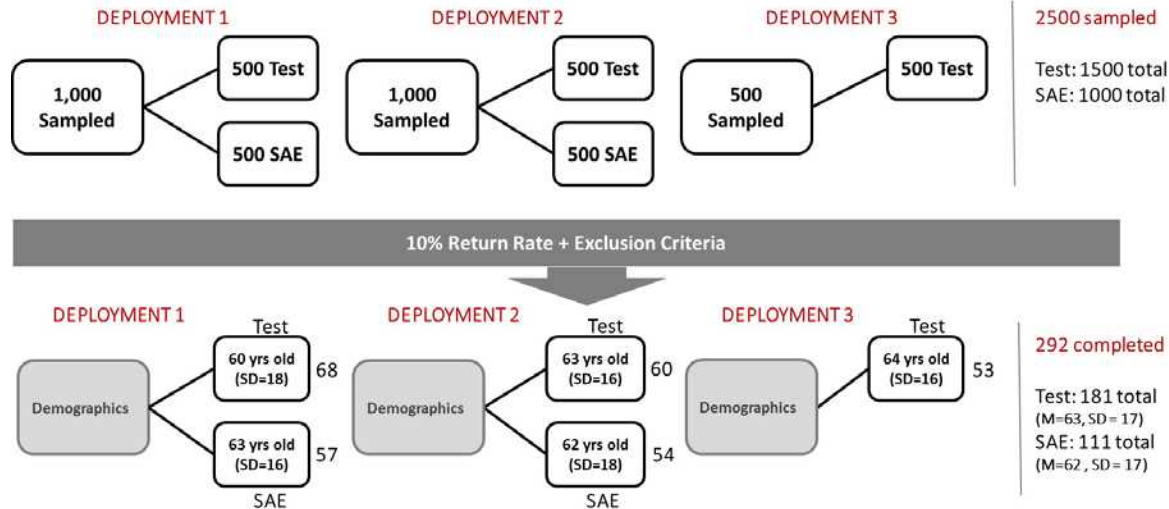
DEPLOYMENT 1

1,000 Sampled

500 Test

500 SAE

DEPLOYMENT 2

1,000 Sampled

500 Test

500 SAE

DEPLOYMENT 3

500 Sampled

500 Test

2500 sampled

Test: 1500 total
SAE: 1000 total

10% Return Rate + Exclusion Criteria

DEPLOYMENT 1

Demographics

Test

60 yrs old (SD=18) 68

63 yrs old (SD=16) 57

SAE

DEPLOYMENT 2

Demographics

Test

63 yrs old (SD=16) 60

62 yrs old (SD=18) 54

SAE

DEPLOYMENT 3

Demographics

Test

64 yrs old (SD=16) 53

292 completed

Test: 181 total
(M=63, SD = 17)
SAE: 111 total
(M=62 , SD = 17)